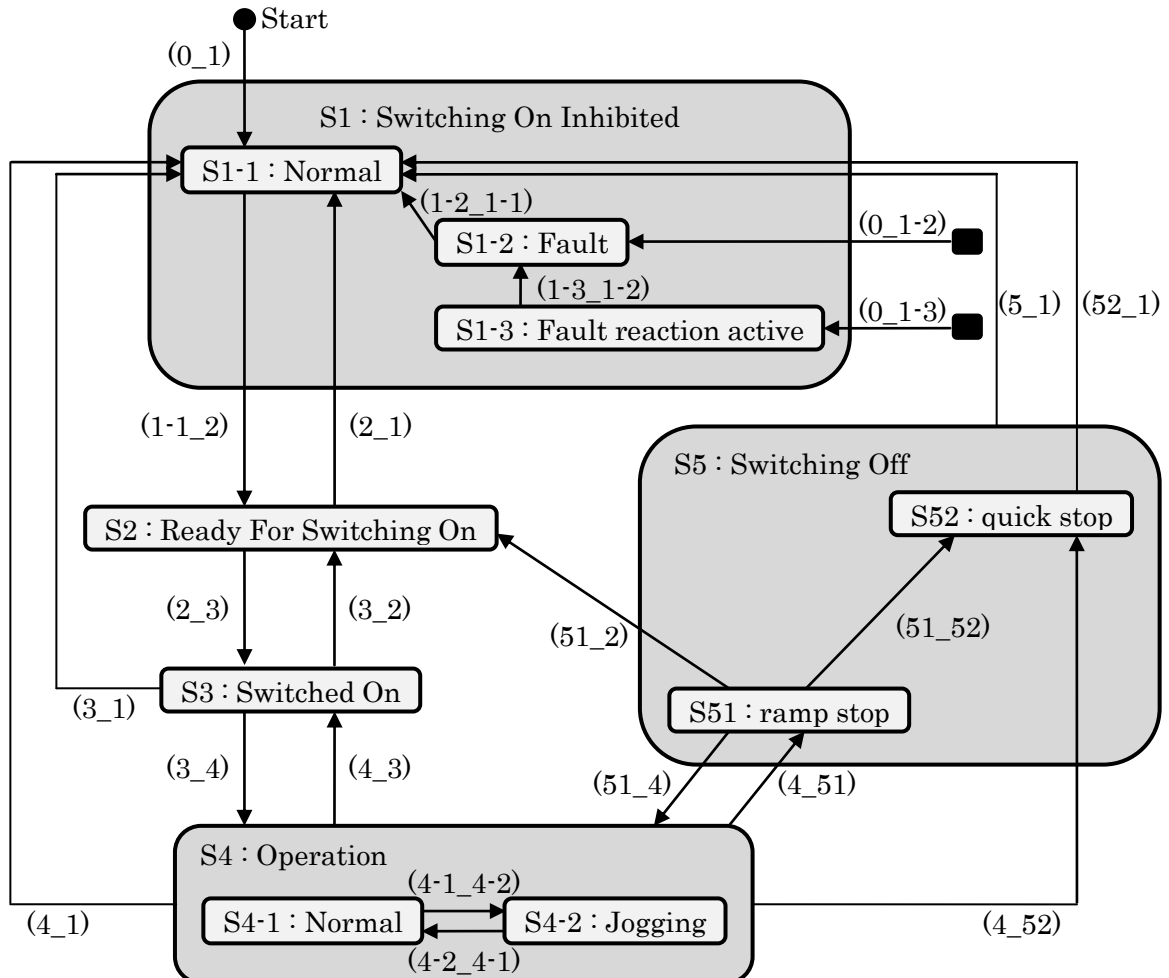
Start
(0_1)
S1 : Switching On Inhibited
S1-1 : Normal
(1-2_1-1)
S1-2 : Fault
(0_1-2)
(1-3_1-2)
S1-3 : Fault reaction active
(0_1-3)
(5_1)
(52_1)
(1-1_2)
(2_1)
S5 : Switching Off
S52 : quick stop
S2 : Ready For Switching On
(2_3)
(3_2)
(51_2)
(51_52)
S3 : Switched On
(3_1)
S51 : ramp stop
(3_4)
(4_3)
(51_4)
(4_51)
S4 : Operation
(4-1_4-2)
S4-1 : Normal
S4-2 : Jogging
(4-2_4-1)
(4_1)
(4_52)